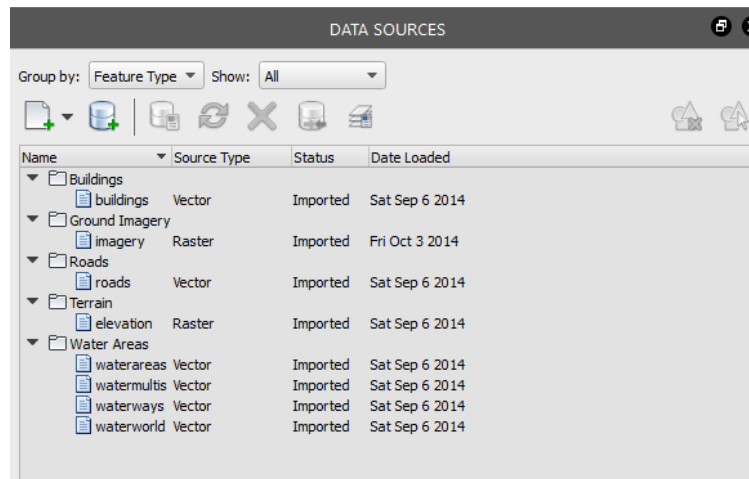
DATA SOURCES

Group by: Feature Type Show: All

| Name | Source Type | Status | Date Loaded |
|---|---|---|---|
| Buildings | | | |
| buildings | Vector | Imported | Sat Sep 6 2014 |
| Ground Imagery | | | |
| imagery | Raster | Imported | Fri Oct 3 2014 |
| Roads | | | |
| roads | Vector | Imported | Sat Sep 6 2014 |
| Terrain | | | |
| elevation | Raster | Imported | Sat Sep 6 2014 |
| Water Areas | | | |
| waterareas | Vector | Imported | Sat Sep 6 2014 |
| watermultis | Vector | Imported | Sat Sep 6 2014 |
| waterways | Vector | Imported | Sat Sep 6 2014 |
| waterworld | Vector | Imported | Sat Sep 6 2014 |